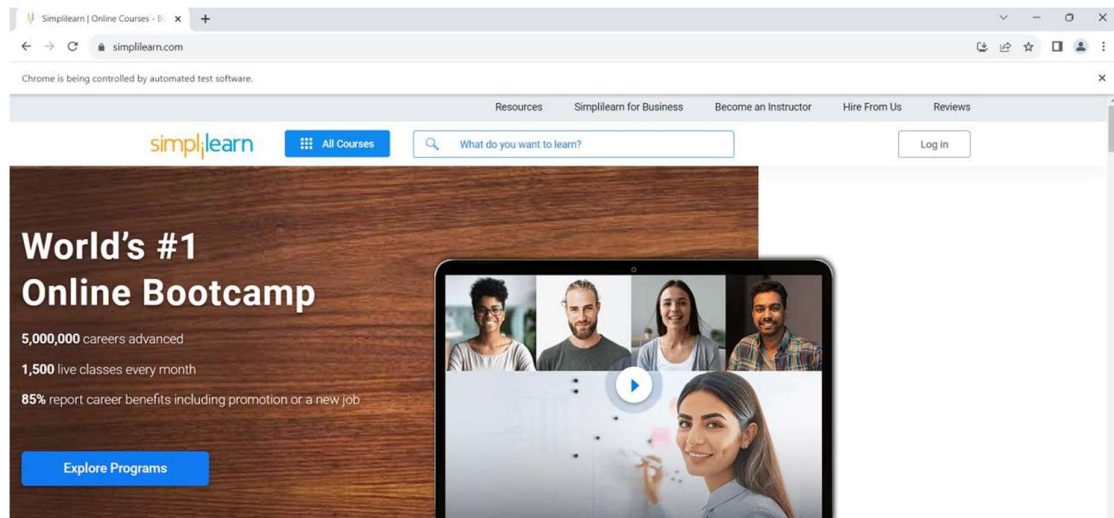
Simplilearn | Online Courses - B

simplilearn.com

Chrome is being controlled by automated test software.

Resources Simplilearn for Business Become an Instructor Hire From Us Reviews

simplilearn All Courses What do you want to learn? Log in

World's #1 Online Bootcamp

5,000,000 careers advanced

1,500 live classes every month

85% report career benefits including promotion or a new job

Explore Programs